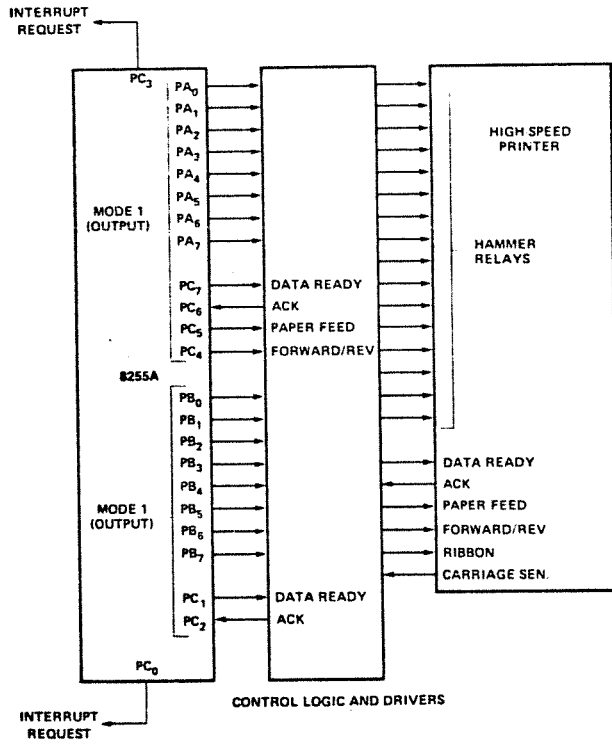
INTERRUPT REQUEST

$PC_3$

$PA_0$
$PA_1$
$PA_2$
$PA_3$
$PA_4$
$PA_5$
$PA_6$
$PA_7$

MODE 1 (OUTPUT)

$PC_7$
$PC_6$
$PC_5$
$PC_4$

8255A

$PB_0$
$PB_1$
$PB_2$
$PB_3$
$PB_4$
$PB_5$
$PB_6$
$PB_7$

MODE 1 (OUTPUT)

$PC_1$
$PC_2$

$PC_0$

INTERRUPT REQUEST

DATA READY
ACK
PAPER FEED
FORWARD/REV

DATA READY
ACK

CONTROL LOGIC AND DRIVERS

HIGH SPEED PRINTER

HAMMER RELAYS

DATA READY
ACK
PAPER FEED
FORWARD/REV
RIBBON
CARRIAGE SEN.